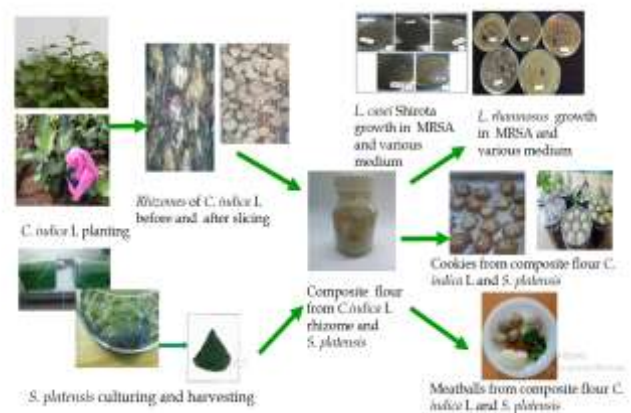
C. indica L planting

Rhizomes of C. indica L before and after slicing

L. casei Shirota growth in MRSA and various medium

L. rhamnosus growth in MRSA and various medium

Composite flour from C.indica L rhizome and S. platensis

Cookies from composite flour C. indica L and S. platensis

S. platensis culturing and harvesting

Meatballs from composite flour C. indica L and S. platensis